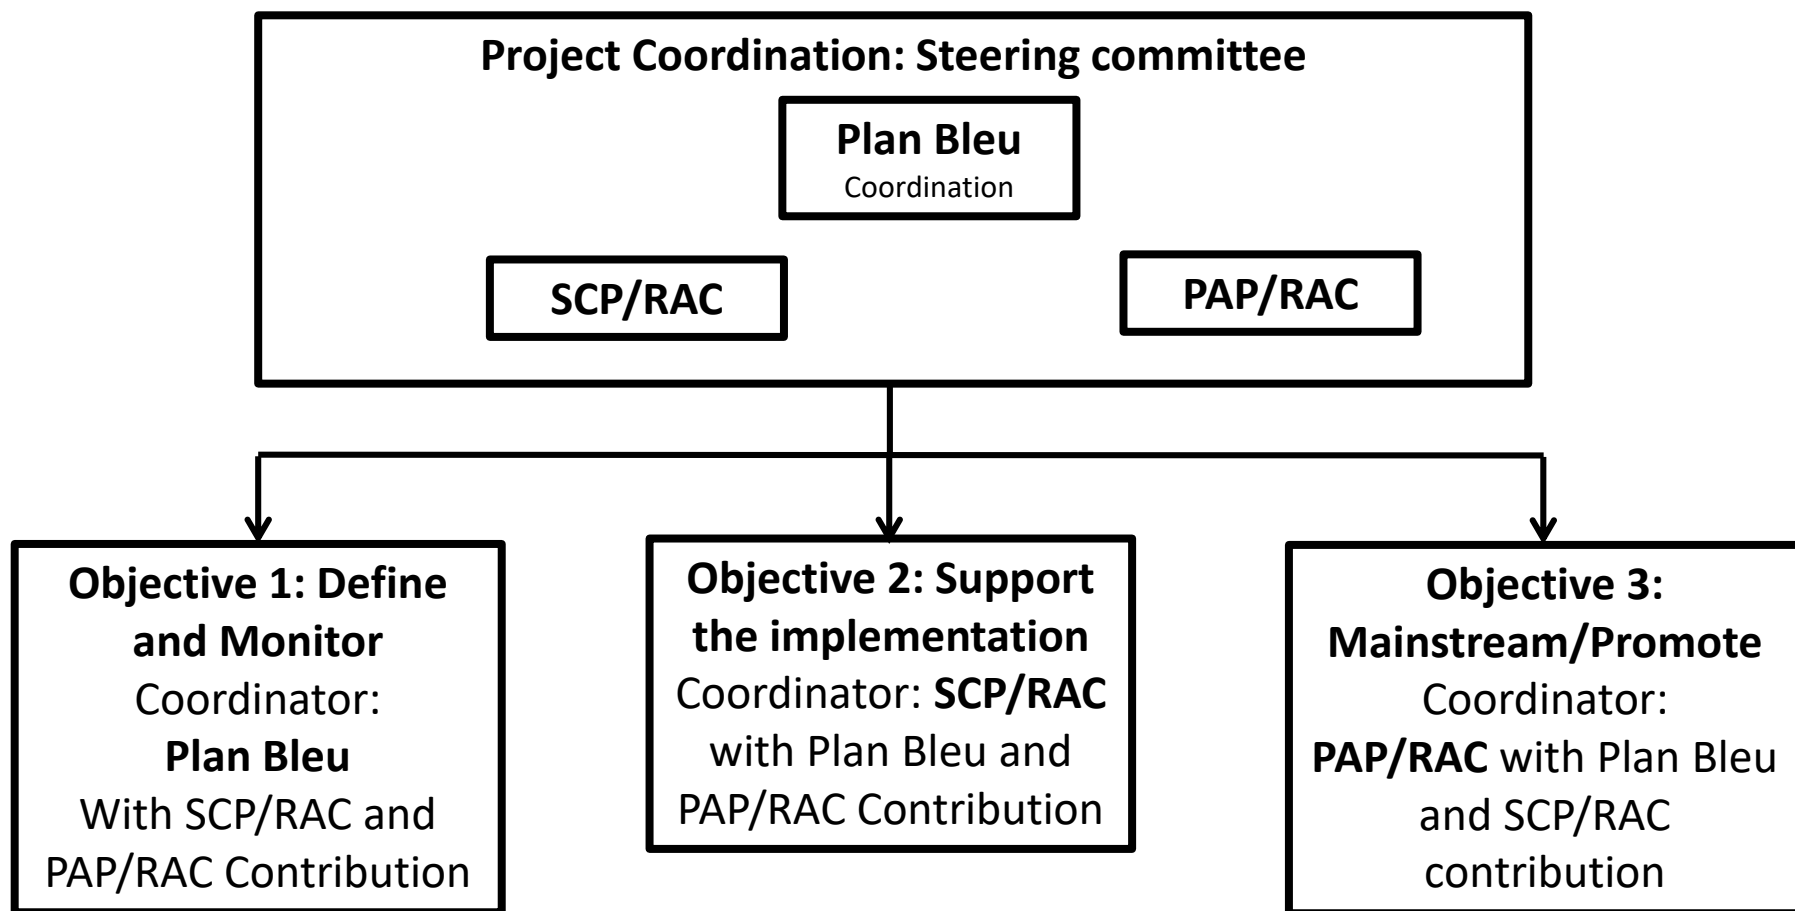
Project Coordination: Steering committee

Plan Bleu
Coordination

SCP/RAC

PAP/RAC

Objective 1: Define and Monitor
Coordinator:
Plan Bleu
With SCP/RAC and PAP/RAC Contribution

Objective 2: Support the implementation
Coordinator: SCP/RAC with Plan Bleu and PAP/RAC Contribution

Objective 3: Mainstream/Promote
Coordinator:
PAP/RAC with Plan Bleu and SCP/RAC contribution